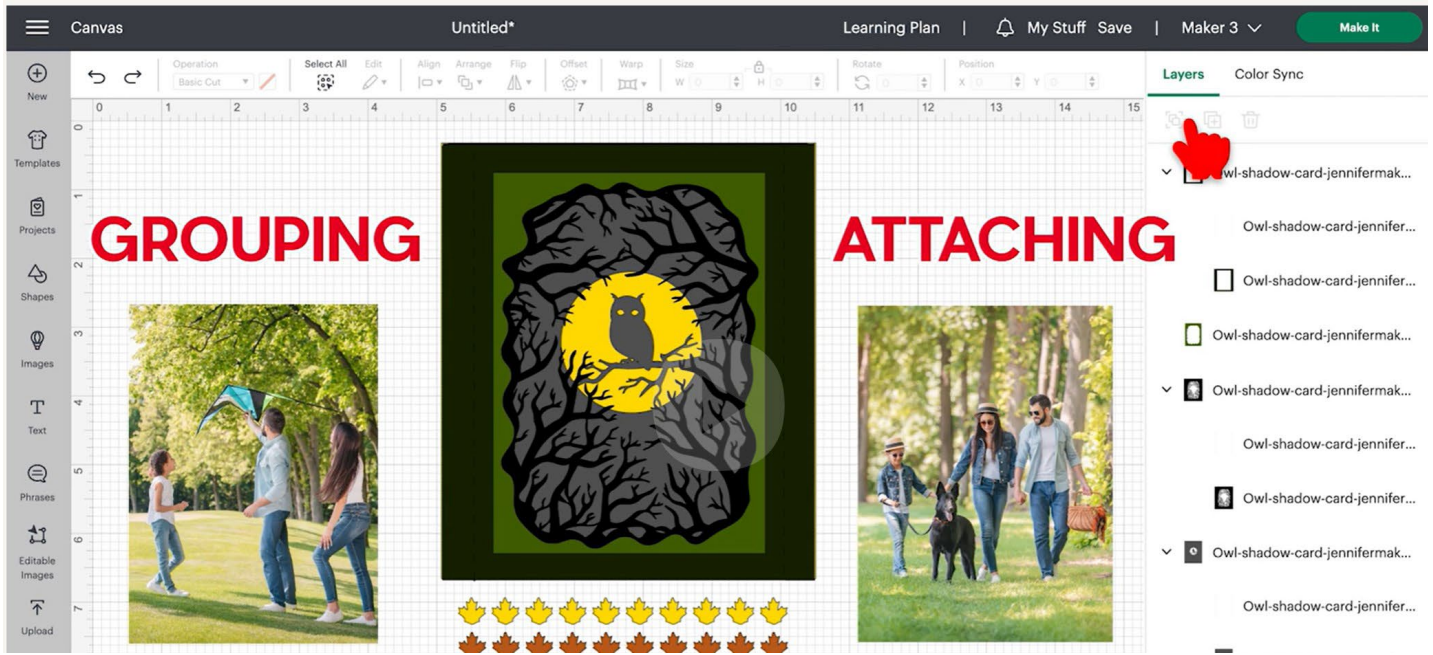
Canvas Untitled* Learning Plan | My Stuff Save | Maker 3 Make It

New
Templates
Projects
Shapes
Images
Text
Phrases
Editable Images
Upload

Operation Basic Cut Select All Edit Align Arrange Flip Offset Warp Size W H Rotate Position X Y

0 1 2 3 4 5 6 7 8 9 10 11 12 13 14 15

0 1 2 3 4 5 6 7

GROUPING

ATTACHING

Layers Color Sync

Owl-shadow-card-jennifermak...
Owl-shadow-card-jennifer...
Owl-shadow-card-jennifer...
Owl-shadow-card-jennifermak...
Owl-shadow-card-jennifermak...
Owl-shadow-card-jennifer...
Owl-shadow-card-jennifer...
Owl-shadow-card-jennifermak...
Owl-shadow-card-jennifer...